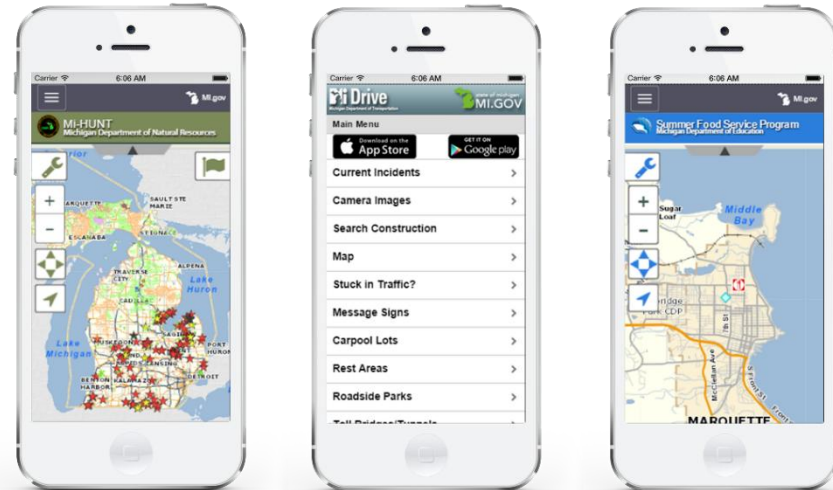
Carrier 6:06 AM
MI.gov
Mi-HUNT
Michigan Department of Natural Resources
+
−
SAULT STE MARIE
ARQUETTE
ESCANABA
TRAVERSE CITY
Lake Huron
Lake Michigan
BENTON HARBOR
KALAMAZOO
DETROIT

Carrier 6:06 AM
Mi Drive
Michigan Department of Transportation
state of michigan
MI.GOV
Main Menu
Download on the App Store
GET IT ON Google play
Current Incidents
Camera Images
Search Construction
Map
Stuck in Traffic?
Message Signs
Carpool Lots
Rest Areas
Roadside Parks
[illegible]

Carrier 6:06 AM
MI.gov
Summer Food Service Program
Michigan Department of Education
+
−
Sugar Loaf
Middle Bay
Park CDP
MARQUETTE